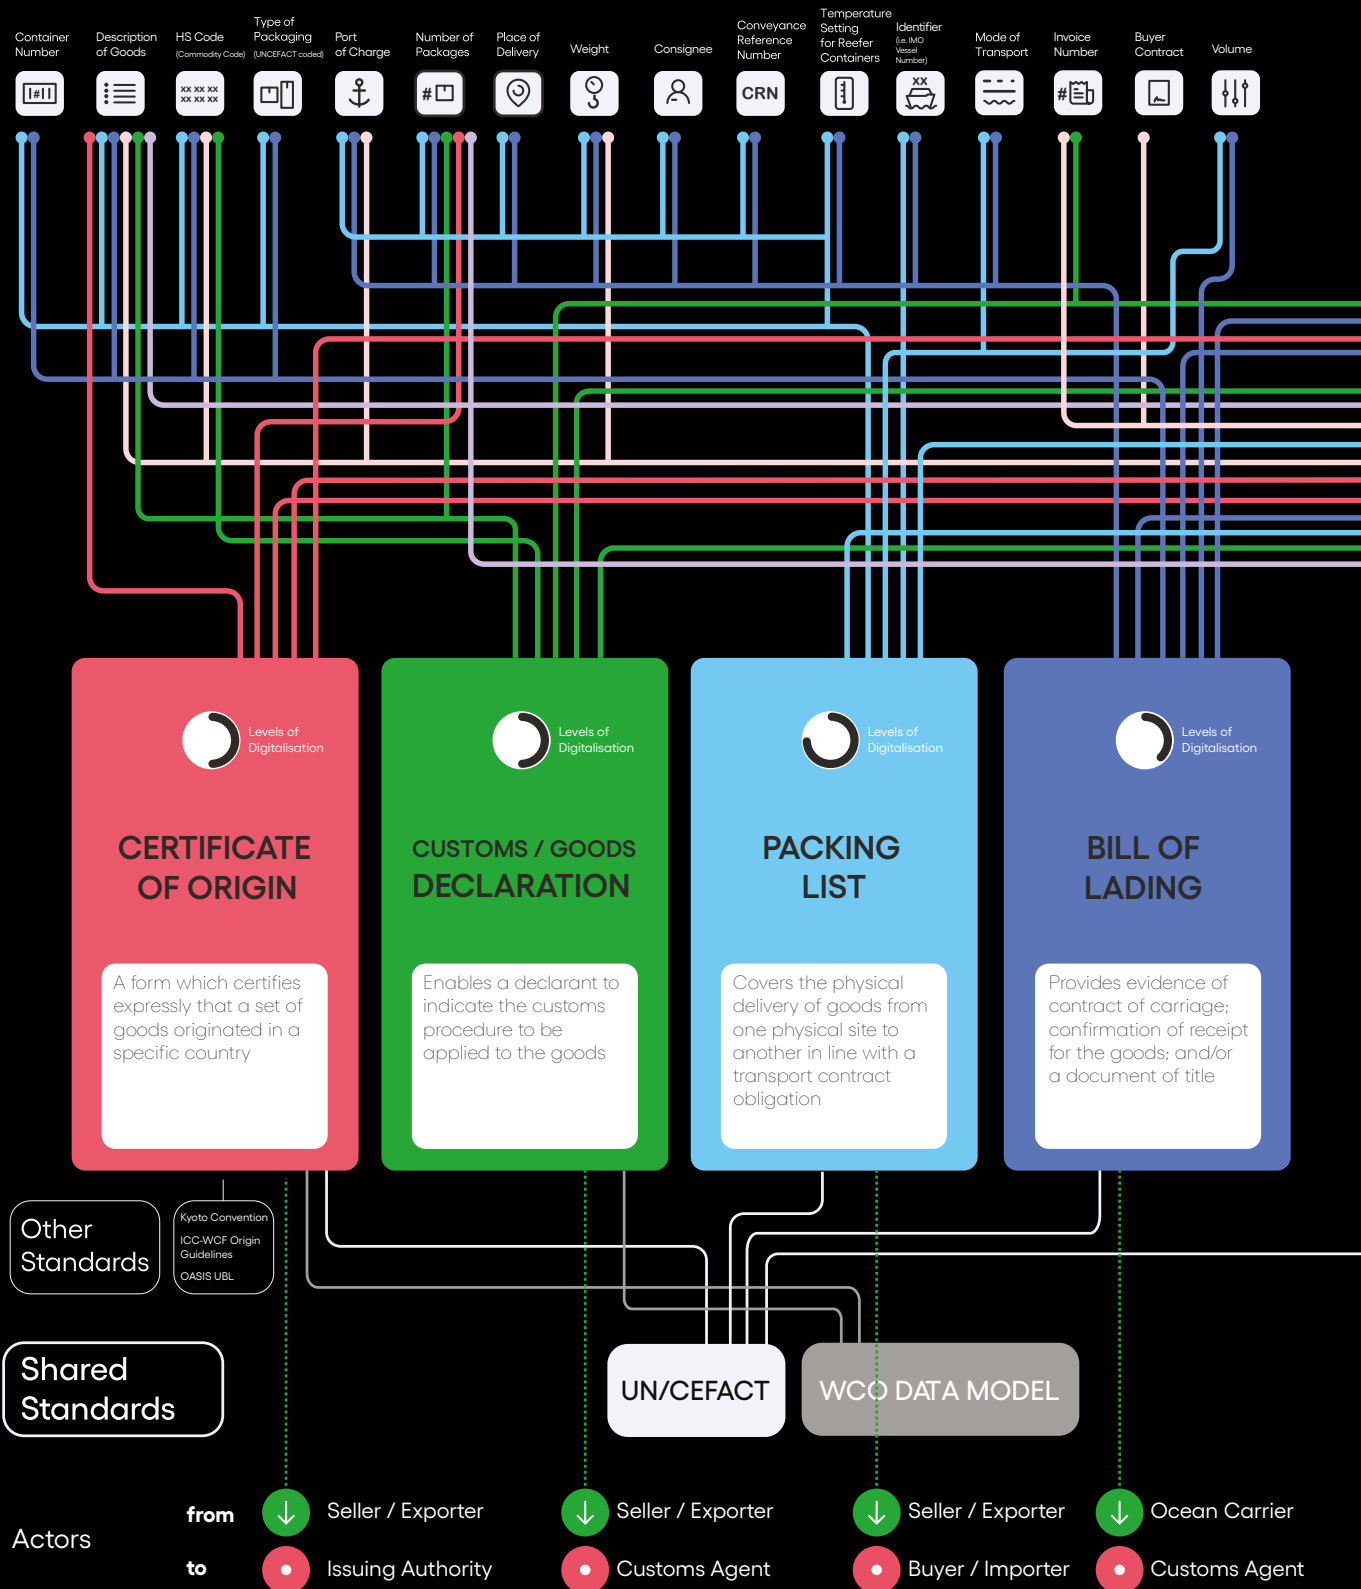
Container Number

Description of Goods

HS Code (Commodity Code)

xx xx xx xx xx xx

Type of Packaging (UNCEFACT coded)

Port of Charge

Number of Packages

#

Place of Delivery

Weight

Consignee

Conveyance Reference Number

CRN

Temperature Setting for Reefer Containers

Identifier (i.e. IMO Vessel Number)

XX

Mode of Transport

Invoice Number

#

Buyer Contract

Volume

Levels of Digitalisation

CERTIFICATE OF ORIGIN

A form which certifies expressly that a set of goods originated in a specific country

Levels of Digitalisation

CUSTOMS / GOODS DECLARATION

Enables a declarant to indicate the customs procedure to be applied to the goods

Levels of Digitalisation

PACKING LIST

Covers the physical delivery of goods from one physical site to another in line with a transport contract obligation

Levels of Digitalisation

BILL OF LADING

Provides evidence of contract of carriage; confirmation of receipt for the goods; and/or a document of title

Other Standards

Kyoto Convention

ICC-WCF Origin Guidelines

OASIS UBL

Shared Standards

UN/CEFACT

WCO DATA MODEL

Actors

from

to

Seller / Exporter

Issuing Authority

Seller / Exporter

Customs Agent

Seller / Exporter

Buyer / Importer

Ocean Carrier

Customs Agent